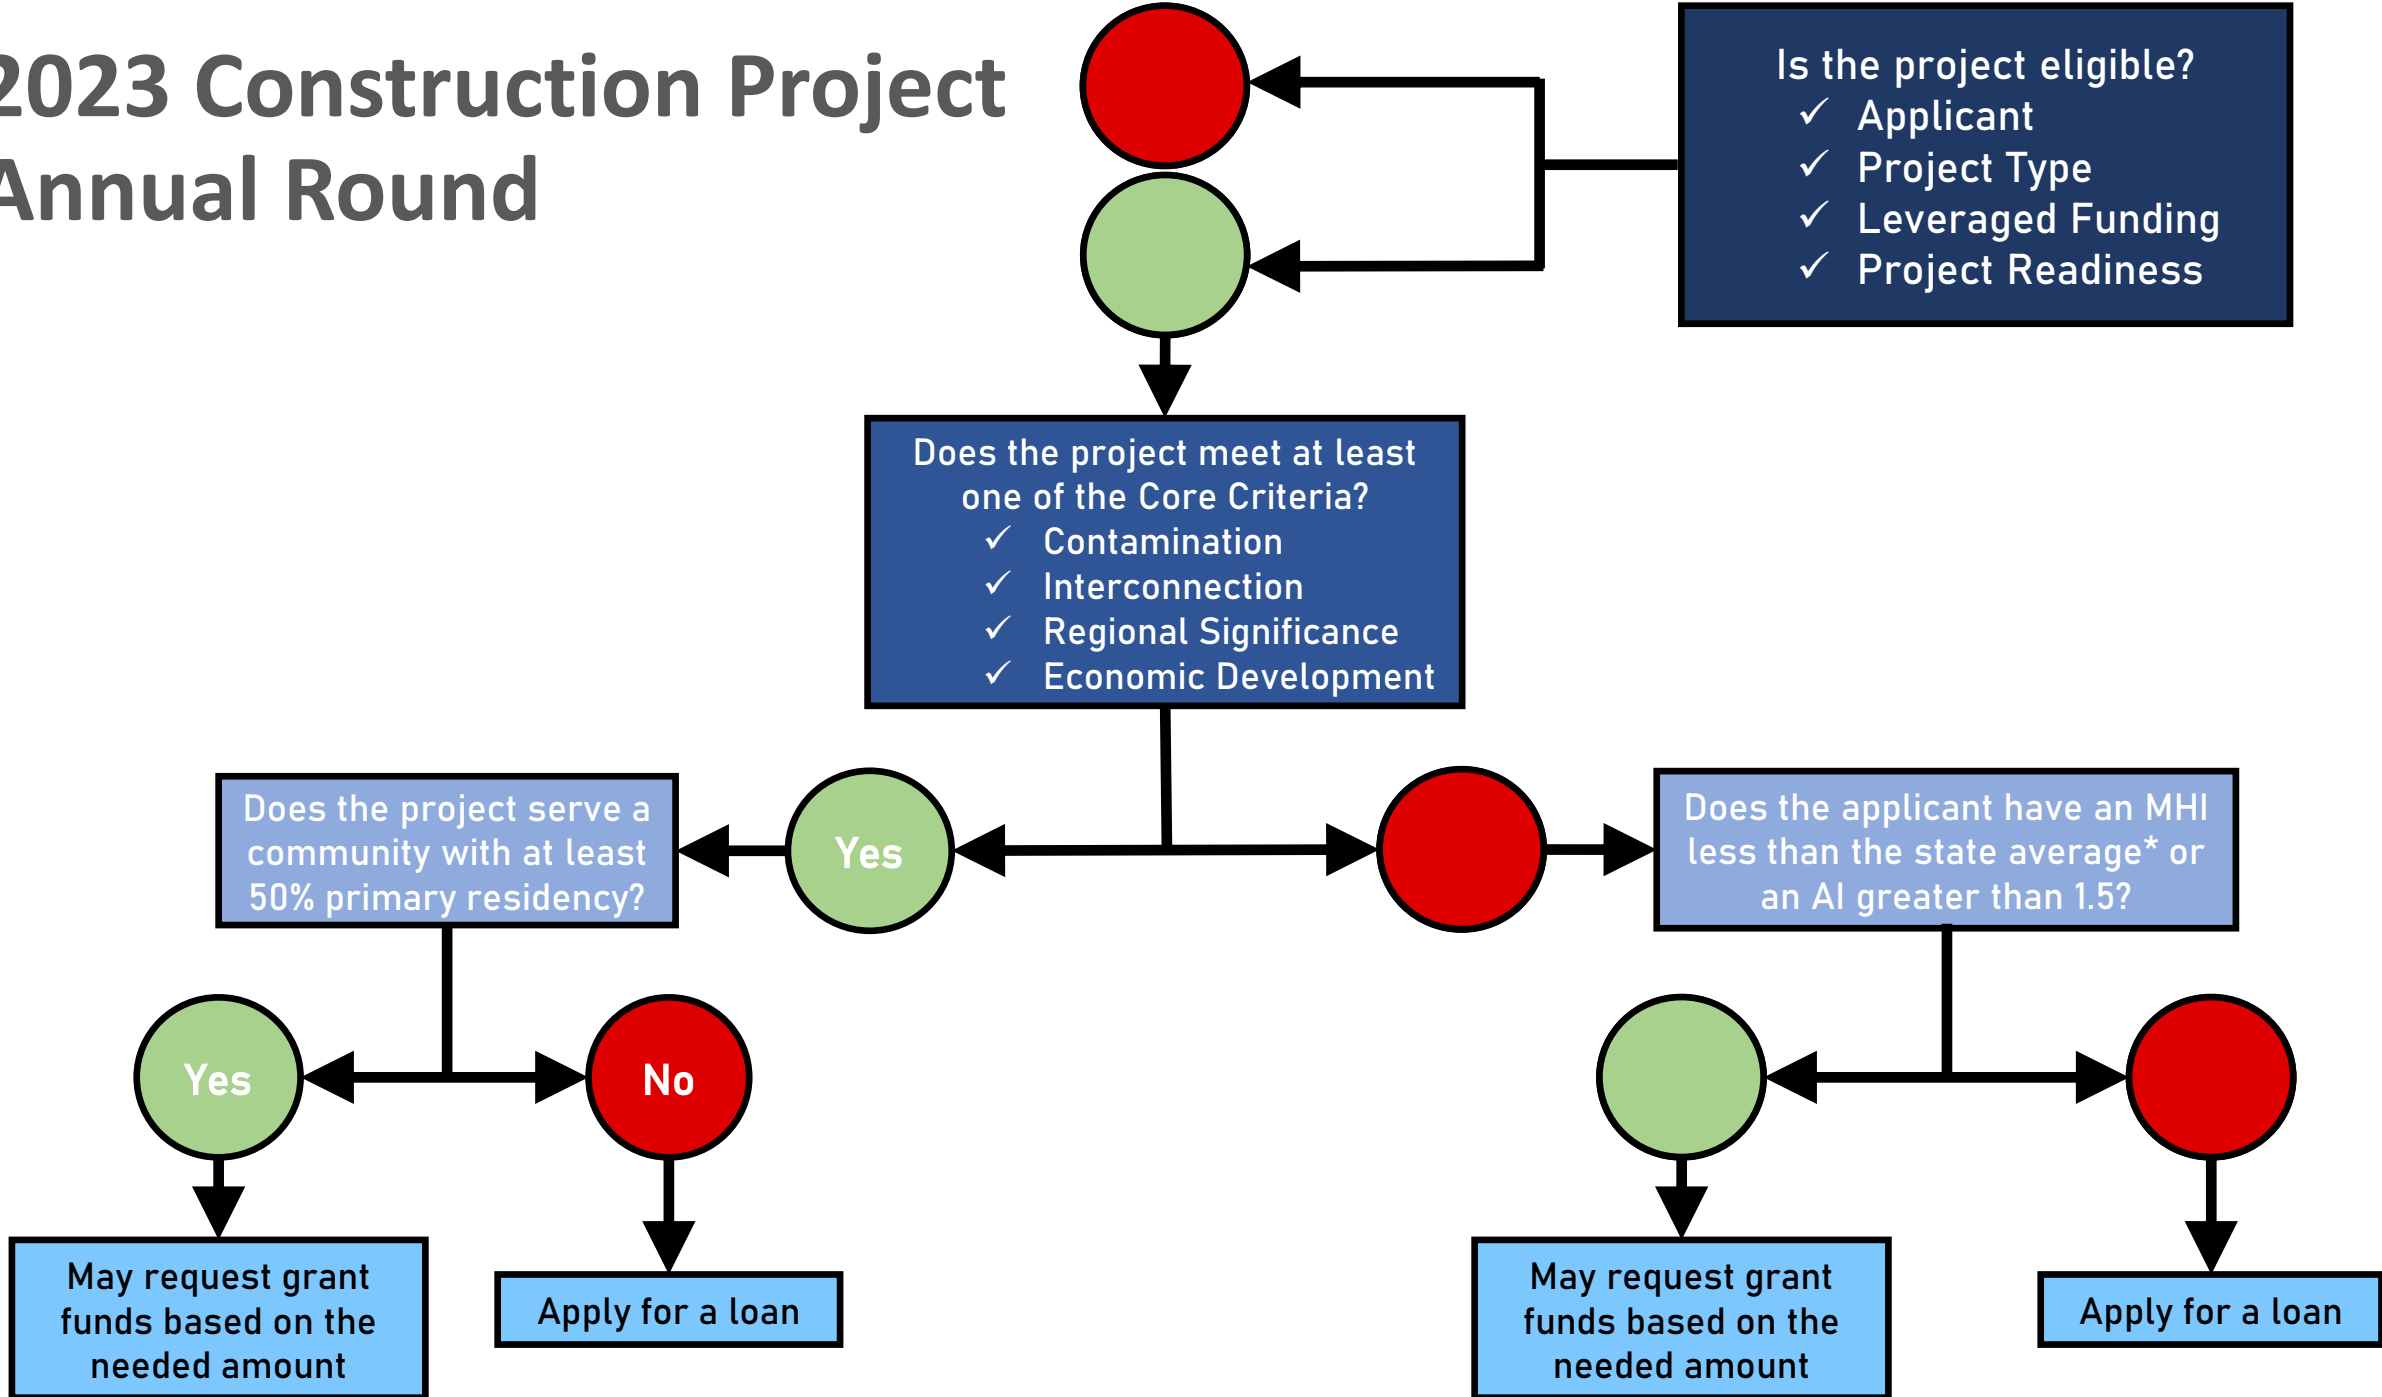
2023 Construction Project Annual Round

Is the project eligible?
✓ Applicant
✓ Project Type
✓ Leveraged Funding
✓ Project Readiness

Does the project meet at least one of the Core Criteria?
✓ Contamination
✓ Interconnection
✓ Regional Significance
✓ Economic Development

Yes

Does the project serve a community with at least 50% primary residency?

Does the applicant have an MHI less than the state average* or an AI greater than 1.5?

Yes

No

May request grant funds based on the needed amount

Apply for a loan

May request grant funds based on the needed amount

Apply for a loan